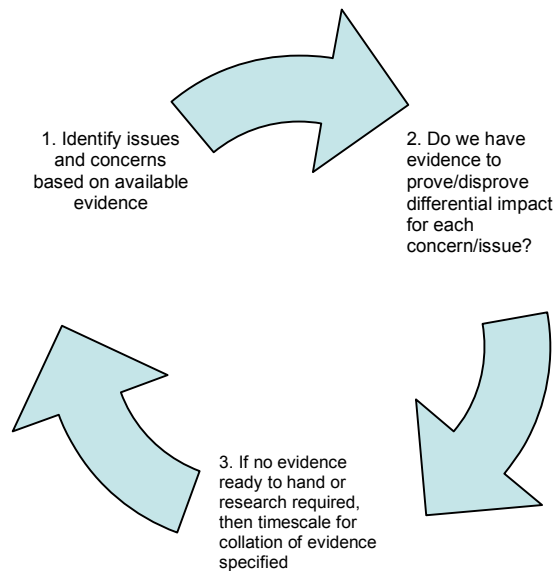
1. Identify issues and concerns based on available evidence

2. Do we have evidence to prove/disprove differential impact for each concern/issue?

3. If no evidence ready to hand or research required, then timescale for collation of evidence specified